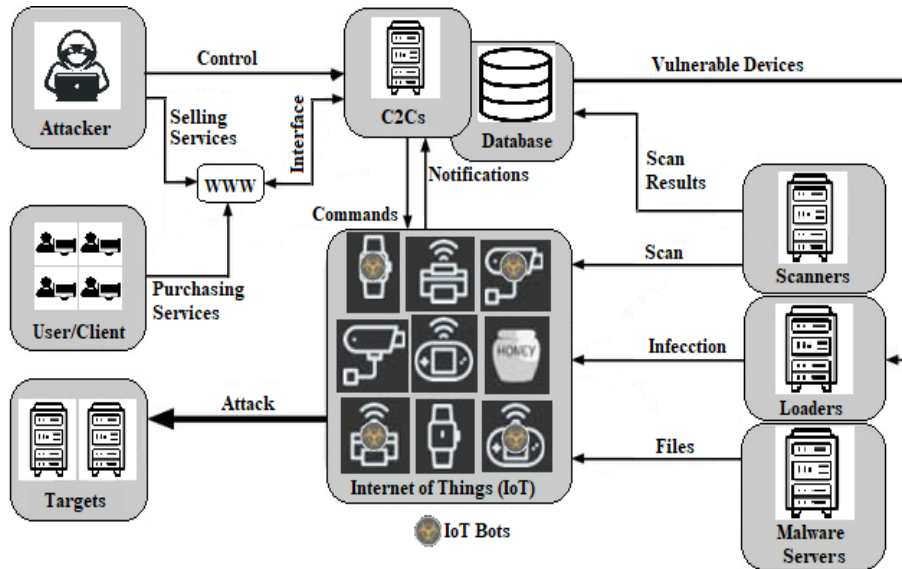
Attacker

Control

Selling Services

Interface

C2Cs

Database

Vulnerable Devices

WWW

Notifications

Scan Results

Commands

User/Client

Purchasing Services

HONEY

Scan

Scanners

Infecction

Loaders

Targets

Attack

Files

Internet of Things (IoT)

IoT Bots

Malware Servers